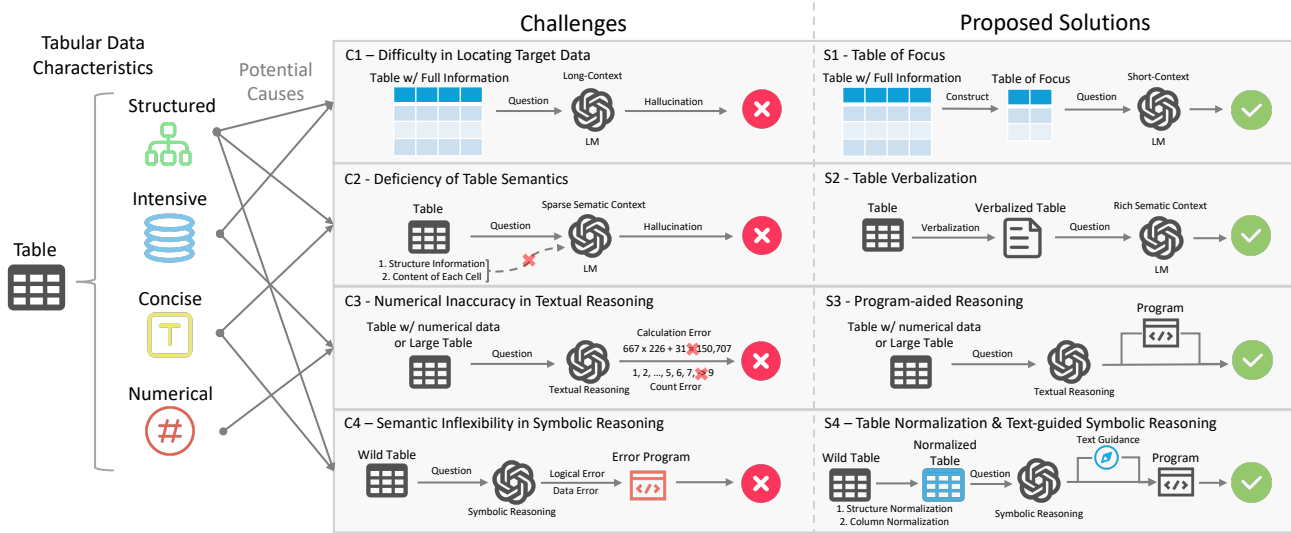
Tabular Data Characteristics

Potential Causes

Table

Structured

Intensive

Concise

Numerical

Challenges

C1 – Difficulty in Locating Target Data
Table w/ Full Information
Question
Long-Context
LM
Hallucination

C2 - Deficiency of Table Semantics
Table
Question
Sparse Sematic Context
LM
Hallucination
1. Structure Information
2. Content of Each Cell

C3 - Numerical Inaccuracy in Textual Reasoning
Table w/ numerical data or Large Table
Question
Textual Reasoning
Calculation Error
667 x 226 + 31 150,707
1, 2, ..., 5, 6, 7, 9
Count Error

C4 – Semantic Inflexibility in Symbolic Reasoning
Wild Table
Question
Symbolic Reasoning
Logical Error
Data Error
Error Program

Proposed Solutions

S1 - Table of Focus
Table w/ Full Information
Construct
Table of Focus
Question
Short-Context
LM

S2 - Table Verbalization
Table
Verbalization
Verbalized Table
Question
Rich Sematic Context
LM

S3 - Program-aided Reasoning
Table w/ numerical data or Large Table
Question
Textual Reasoning
Program

S4 – Table Normalization & Text-guided Symbolic Reasoning
Wild Table
Normalized Table
Question
Text Guidance
Program
Symbolic Reasoning
1. Structure Normalization
2. Column Normalization